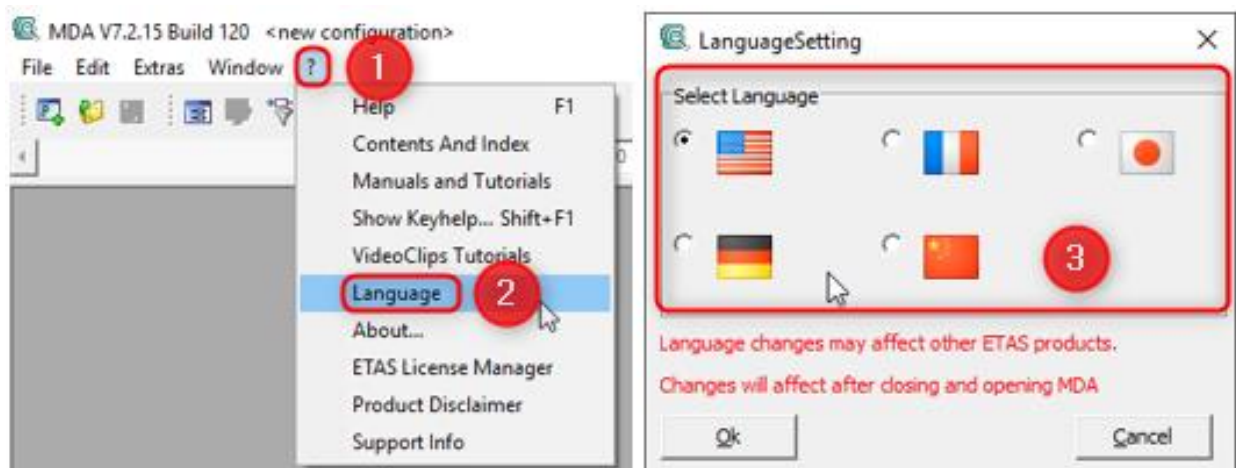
MDA V7.2.15 Build 120 <new configuration>
File Edit Extras Window ?
1
Help F1
Contents And Index
Manuals and Tutorials
Show Keyhelp... Shift+F1
VideoClips Tutorials
Language
2
About...
ETAS License Manager
Product Disclaimer
Support Info

LanguageSetting
×
Select Language
3
Language changes may affect other ETAS products.
Changes will affect after closing and opening MDA
Ok
Cancel